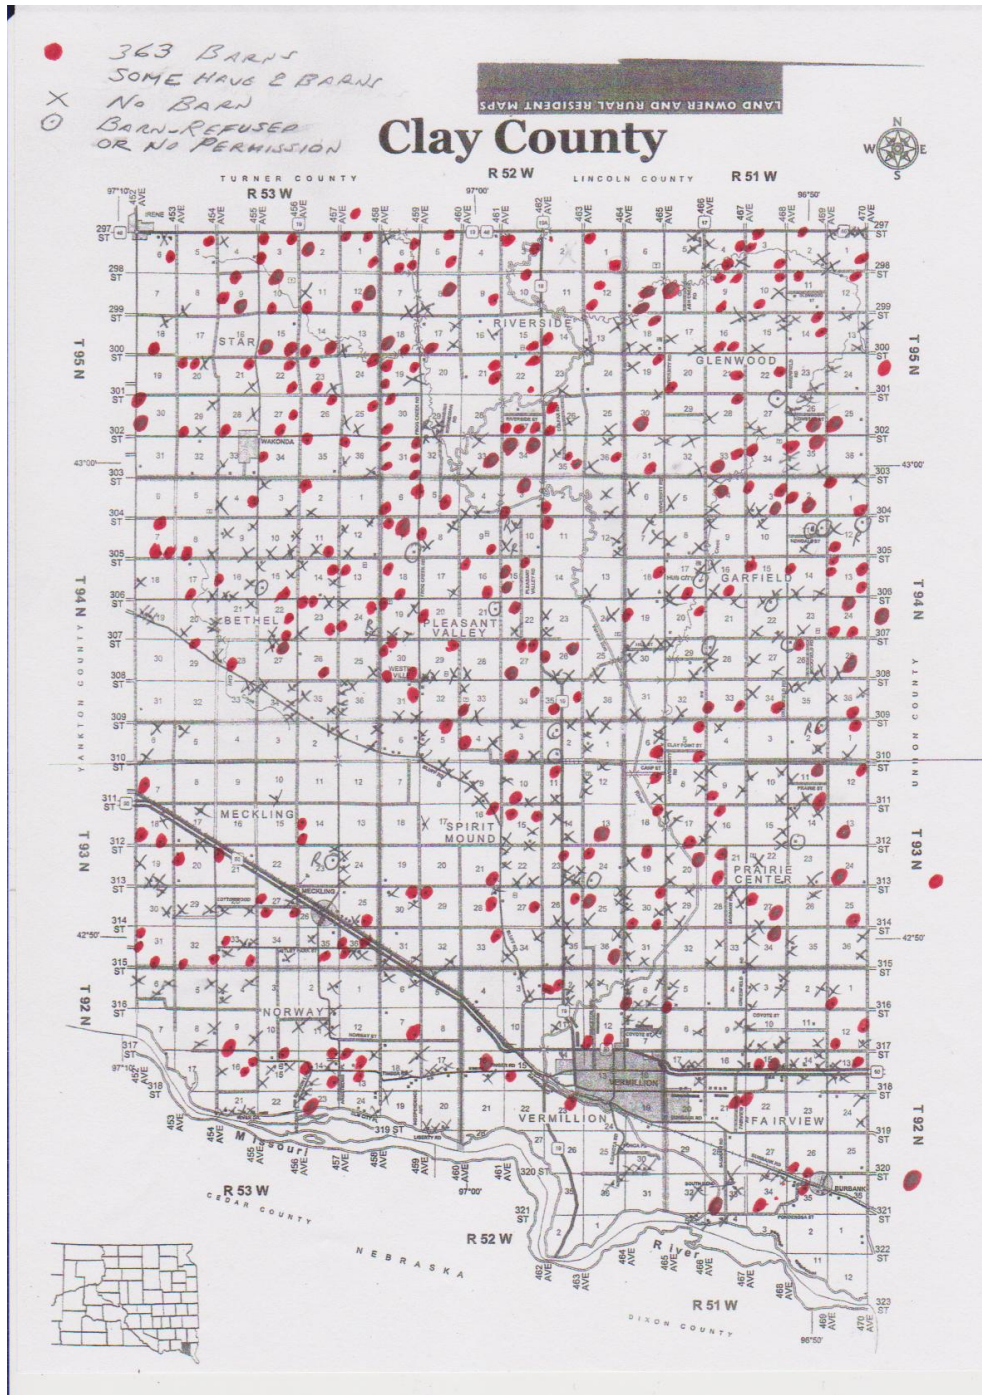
363 BARNS
SOME HAVE 2 BARNS
X NO BARN
⊙ BARN-REFUSED OR NO PERMISSION

LAND OWNER AND RURAL RESIDENT MAPS

Clay County

N W E S

TURNER COUNTY
LINCOLN COUNTY
R 53 W
R 52 W
R 51 W
97°10'
97°00'
96°50'

452 AVE
453 AVE
454 AVE
455 AVE
456 AVE
457 AVE
458 AVE
459 AVE
460 AVE
461 AVE
462 AVE
463 AVE
464 AVE
465 AVE
466 AVE
467 AVE
468 AVE
469 AVE
470 AVE

297 ST
298 ST
299 ST
300 ST
301 ST
302 ST
303 ST
304 ST
305 ST
306 ST
307 ST
308 ST
309 ST
310 ST
311 ST
312 ST
313 ST
314 ST
315 ST
316 ST
317 ST
318 ST
319 ST
320 ST
321 ST
322 ST
323 ST

T 95 N
T 94 N
T 93 N
T 92 N

43°00'
42°50'

IRENE
STAR
RIVERSIDE
GLENWOOD
WAKONDA
BETHEL
PLEASANT VALLEY
GARFIELD
MECKLING
SPIRIT MOUND
PRAIRIE CENTER
NORWAY
VERMILLION
FAIRVIEW
BURBANK

YANKTON COUNTY
UNION COUNTY
CEDAR COUNTY
NEBRASKA
DIXON COUNTY
Missouri River

R 53 W
R 52 W
R 51 W
97°00'
96°50'